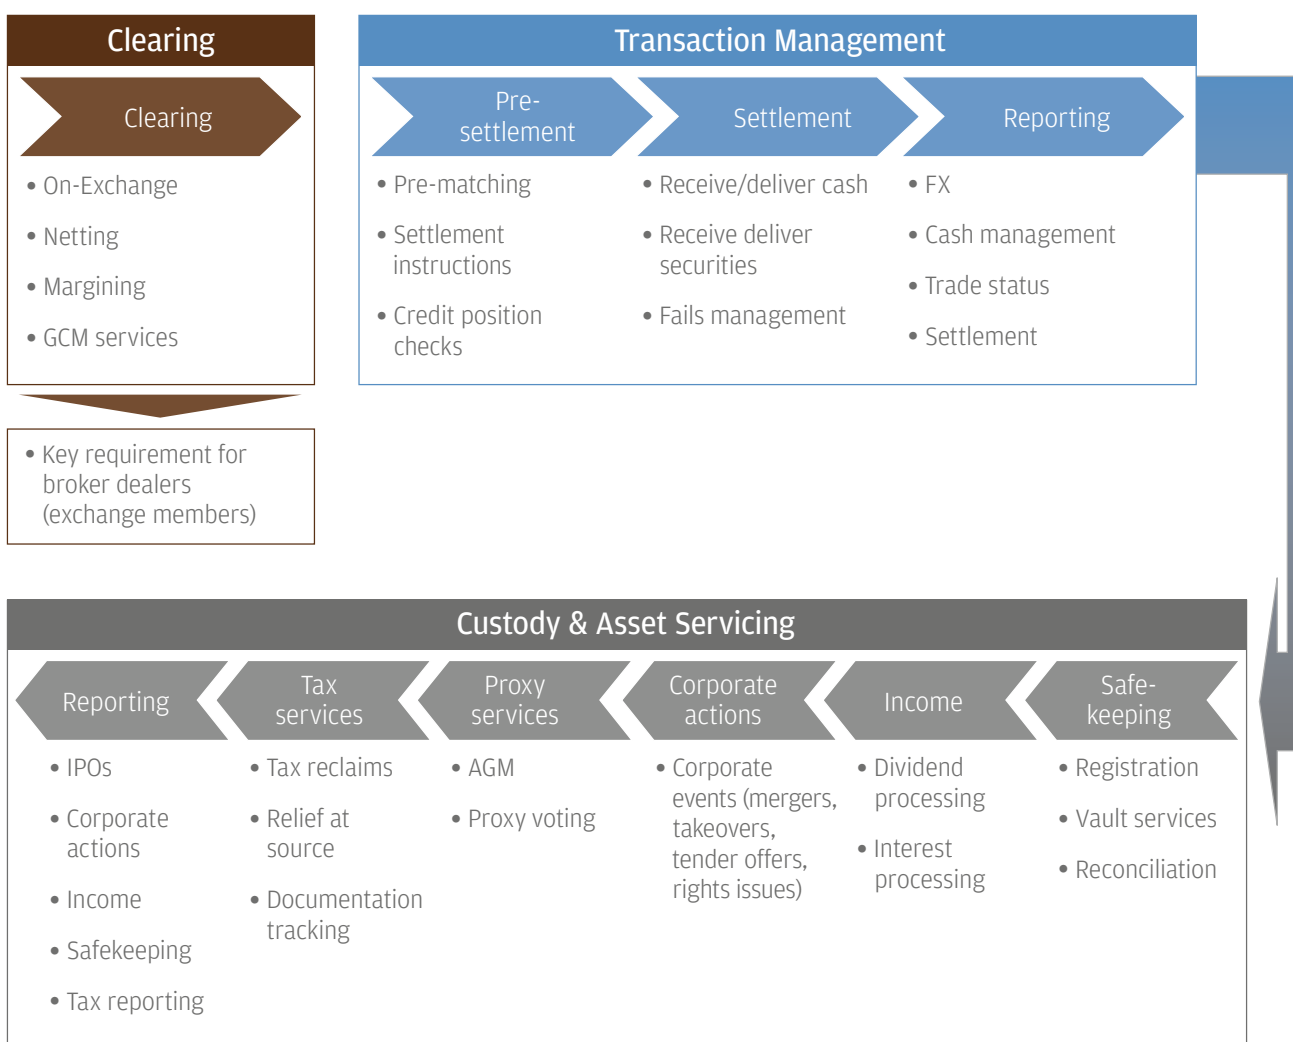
Clearing

Clearing

• On-Exchange
• Netting
• Margining
• GCM services

• Key requirement for broker dealers (exchange members)

Transaction Management

Pre-settlement

• Pre-matching
• Settlement instructions
• Credit position checks

Settlement

• Receive/deliver cash
• Receive deliver securities
• Fails management

Reporting

• FX
• Cash management
• Trade status
• Settlement

Custody & Asset Servicing

Reporting

• IPOs
• Corporate actions
• Income
• Safekeeping
• Tax reporting

Tax services

• Tax reclaims
• Relief at source
• Documentation tracking

Proxy services

• AGM
• Proxy voting

Corporate actions

• Corporate events (mergers, takeovers, tender offers, rights issues)

Income

• Dividend processing
• Interest processing

Safe-keeping

• Registration
• Vault services
• Reconciliation